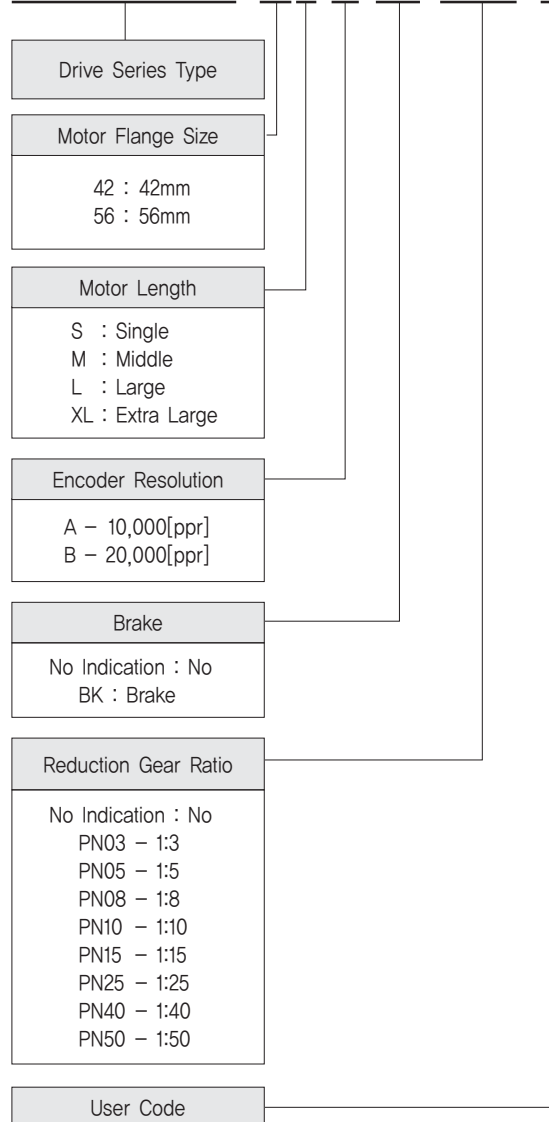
Drive Series Type

Motor Flange Size

42 : 42mm
56 : 56mm

Motor Length

S : Single
M : Middle
L : Large
XL : Extra Large

Encoder Resolution

A – 10,000[ppr]
B – 20,000[ppr]

Brake

No Indication : No
BK : Brake

Reduction Gear Ratio

No Indication : No
PN03 – 1:3
PN05 – 1:5
PN08 – 1:8
PN10 – 1:10
PN15 – 1:15
PN25 – 1:25
PN40 – 1:40
PN50 – 1:50

User Code